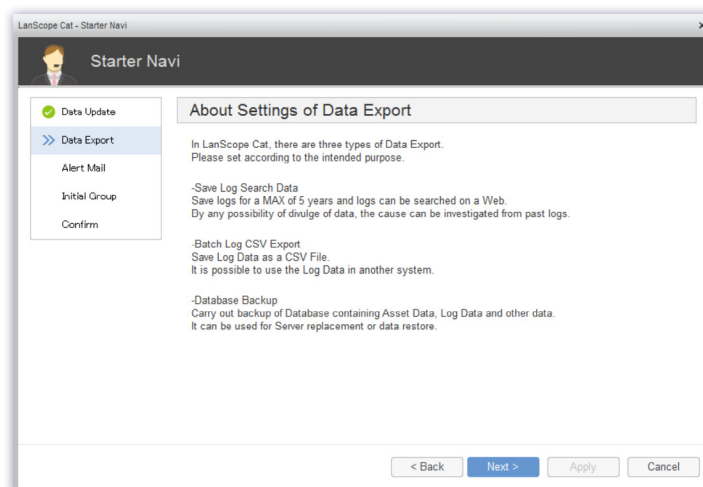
LanScope Cat - Starter Navi

Starter Navi

Data Update
Data Export
Alert Mail
Initial Group
Confirm

About Settings of Data Export

In LanScope Cat, there are three types of Data Export.
Please set according to the intended purpose.

-Save Log Search Data
Save logs for a MAX of 5 years and logs can be searched on a Web.
By any possibility of divulge of data, the cause can be investigated from past logs.

-Batch Log CSV Export
Save Log Data as a CSV File.
It is possible to use the Log Data in another system.

-Database Backup
Carry out backup of Database containing Asset Data, Log Data and other data.
It can be used for Server replacement or data restore.

< Back
Next >
Apply
Cancel